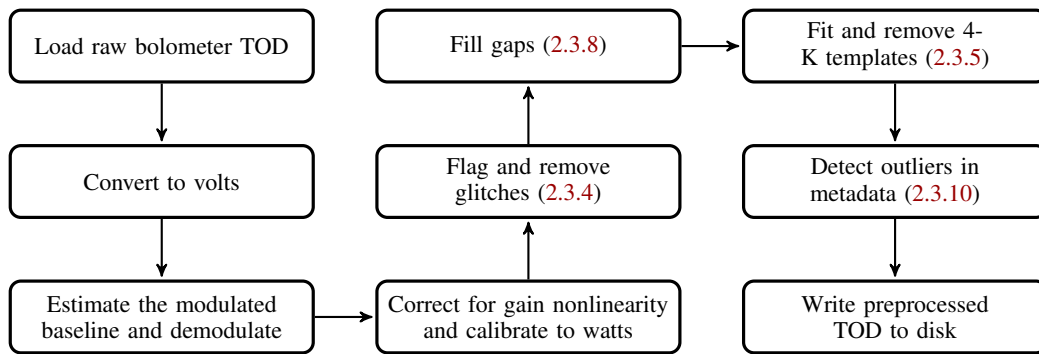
Load raw bolometer TOD

Convert to volts

Estimate the modulated baseline and demodulate

Correct for gain nonlinearity and calibrate to watts

Flag and remove glitches (2.3.4)

Fill gaps (2.3.8)

Fit and remove 4-K templates (2.3.5)

Detect outliers in metadata (2.3.10)

Write preprocessed TOD to disk